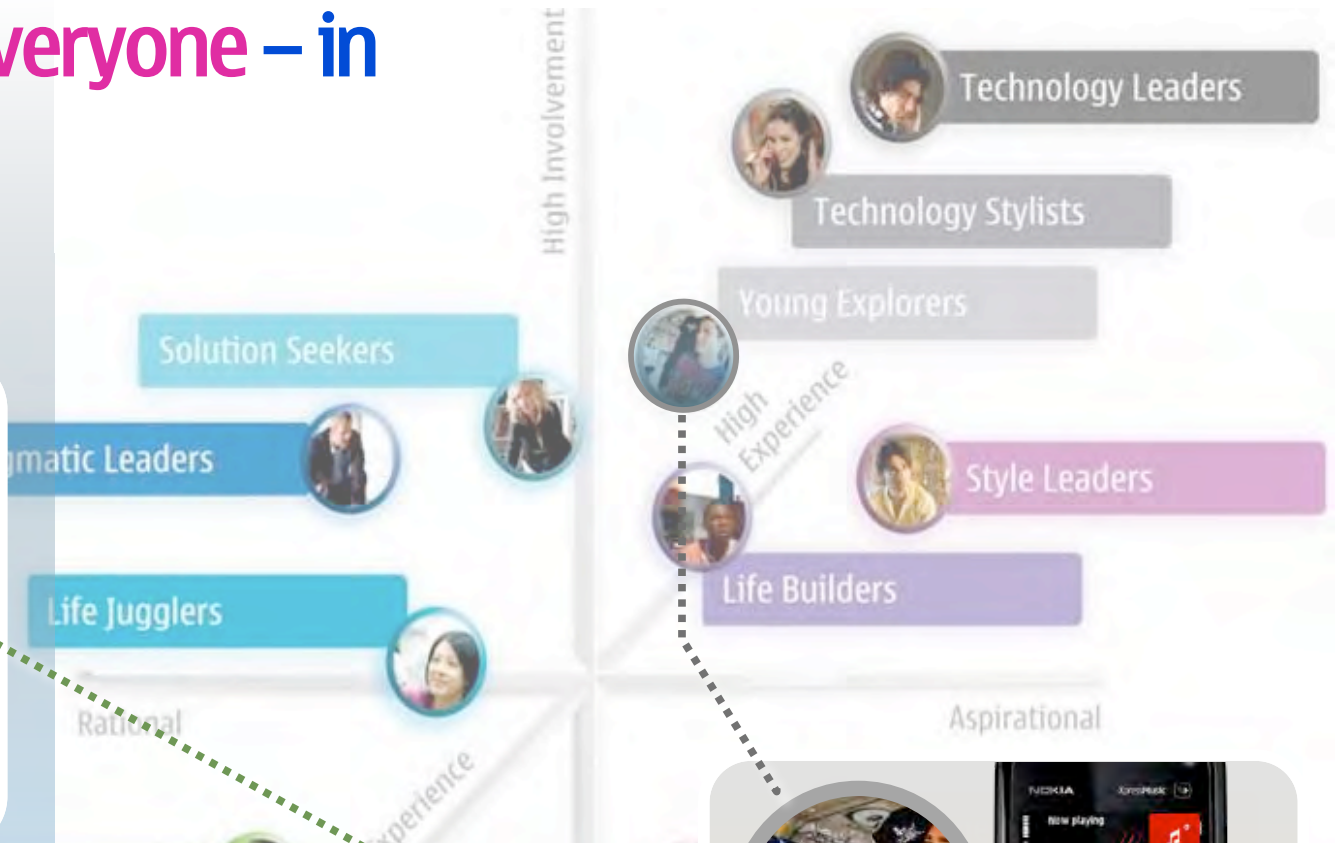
veryone – in

High Involvement

Technology Leaders

Technology Stylists

Young Explorers

Solution Seekers

High Experience

gmatic Leaders

Style Leaders

Life Builders

Life Jugglers

Rational

Aspirational

xperience

NOKIA

Now playing